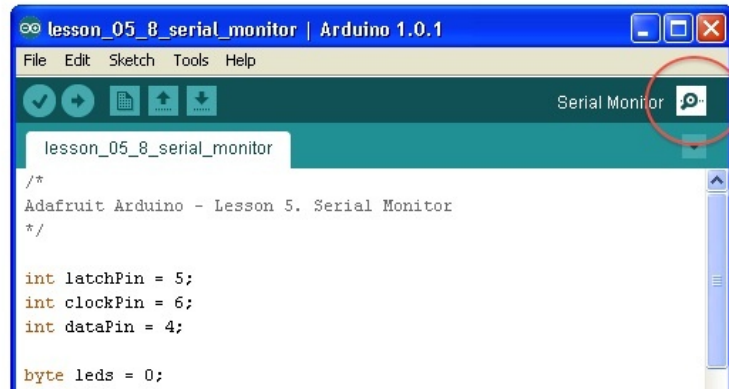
lesson_05_8_serial_monitor | Arduino 1.0.1

File Edit Sketch Tools Help

Serial Monitor

lesson_05_8_serial_monitor

/*
Adafruit Arduino - Lesson 5. Serial Monitor
*/

int latchPin = 5;
int clockPin = 6;
int dataPin = 4;

byte leds = 0;